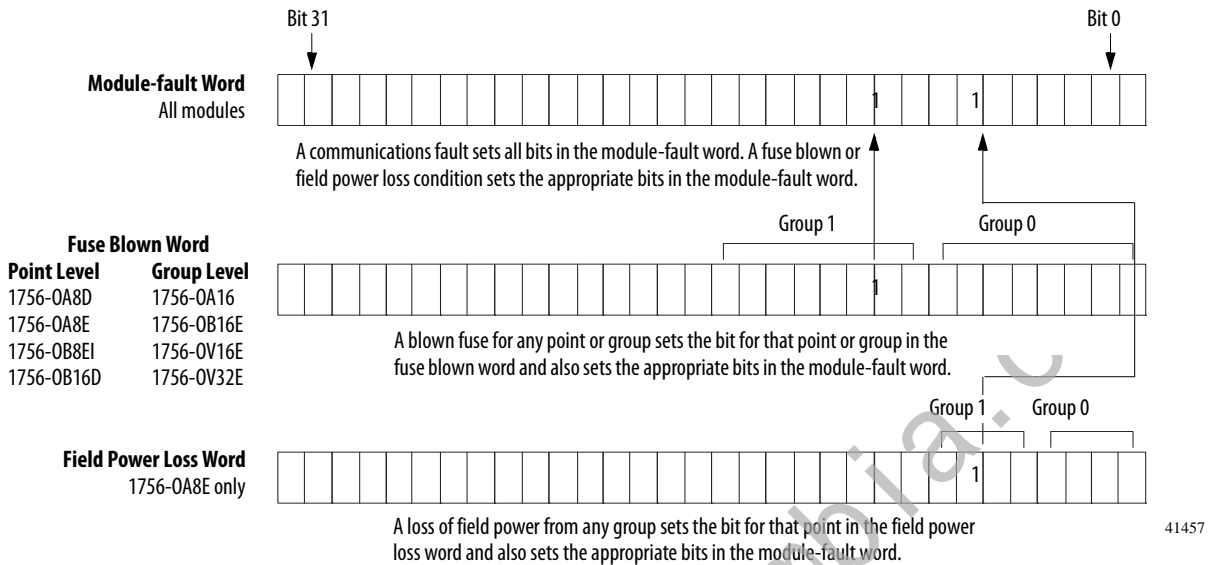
Bit 31

Bit 0

**Module-fault Word**
All modules

1

1

A communications fault sets all bits in the module-fault word. A fuse blown or field power loss condition sets the appropriate bits in the module-fault word.

Group 1

Group 0

**Fuse Blown Word**

| Point Level | Group Level |
|---|---|
| 1756-OA8D | 1756-OA16 |
| 1756-OA8E | 1756-OB16E |
| 1756-OB8EI | 1756-OV16E |
| 1756-OB16D | 1756-OV32E |

1

A blown fuse for any point or group sets the bit for that point or group in the fuse blown word and also sets the appropriate bits in the module-fault word.

Group 1

Group 0

**Field Power Loss Word**
1756-OA8E only

1

A loss of field power from any group sets the bit for that point in the field power loss word and also sets the appropriate bits in the module-fault word.

41457